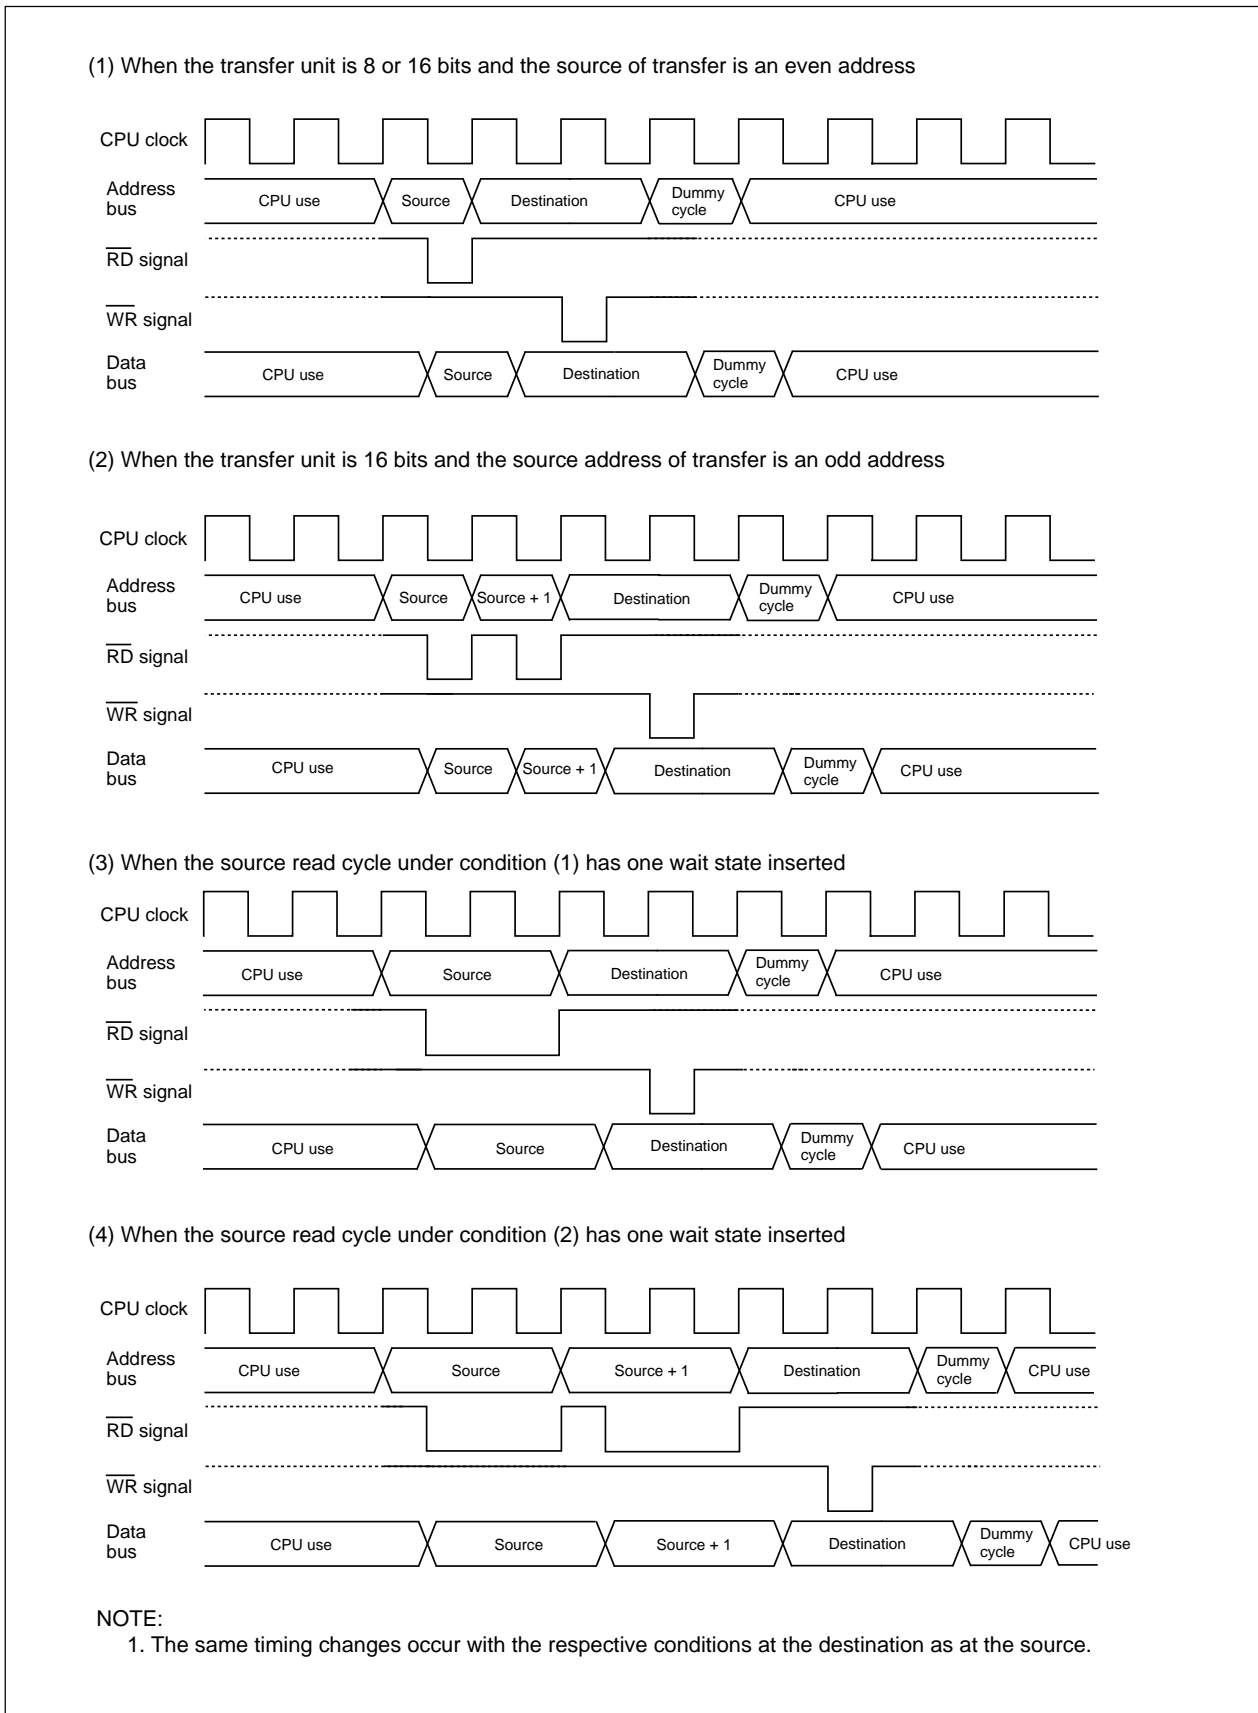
(1) When the transfer unit is 8 or 16 bits and the source of transfer is an even address

CPU clock

Address bus CPU use Source Destination Dummy cycle CPU use

$\overline{RD}$ signal

$\overline{WR}$ signal

Data bus CPU use Source Destination Dummy cycle CPU use

(2) When the transfer unit is 16 bits and the source address of transfer is an odd address

CPU clock

Address bus CPU use Source Source + 1 Destination Dummy cycle CPU use

$\overline{RD}$ signal

$\overline{WR}$ signal

Data bus CPU use Source Source + 1 Destination Dummy cycle CPU use

(3) When the source read cycle under condition (1) has one wait state inserted

CPU clock

Address bus CPU use Source Destination Dummy cycle CPU use

$\overline{RD}$ signal

$\overline{WR}$ signal

Data bus CPU use Source Destination Dummy cycle CPU use

(4) When the source read cycle under condition (2) has one wait state inserted

CPU clock

Address bus CPU use Source Source + 1 Destination Dummy cycle CPU use

$\overline{RD}$ signal

$\overline{WR}$ signal

Data bus CPU use Source Source + 1 Destination Dummy cycle CPU use

NOTE:
1. The same timing changes occur with the respective conditions at the destination as at the source.